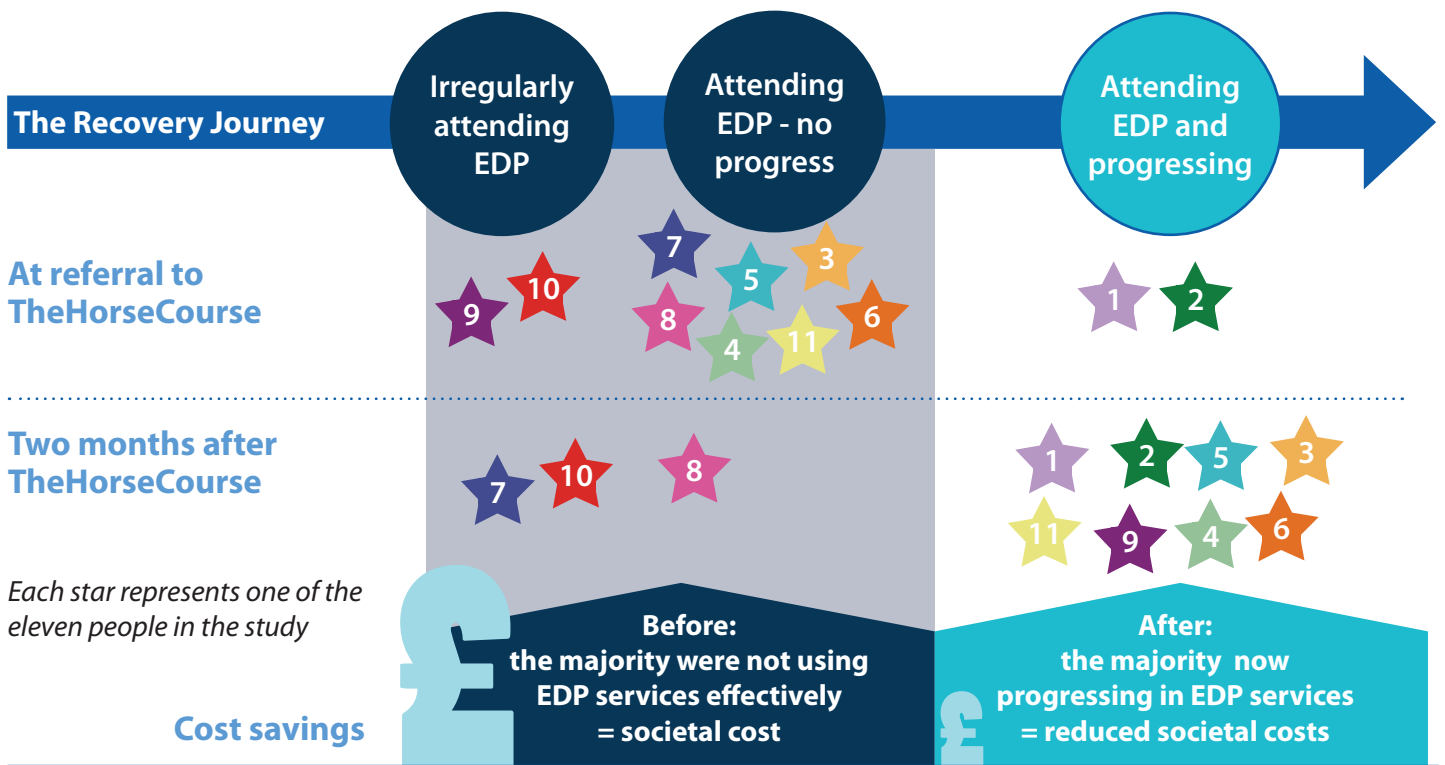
The Recovery Journey

Irregularly attending EDP

Attending EDP - no progress

Attending EDP and progressing

At referral to TheHorseCourse

9 10 7 5 3 8 6 4 11 1 2

Two months after TheHorseCourse

7 10 8 1 2 5 3 11 9 4 6

*Each star represents one of the eleven people in the study*

£

Before:
the majority were not using EDP services effectively
= societal cost

£

After:
the majority now progressing in EDP services
= reduced societal costs

Cost savings